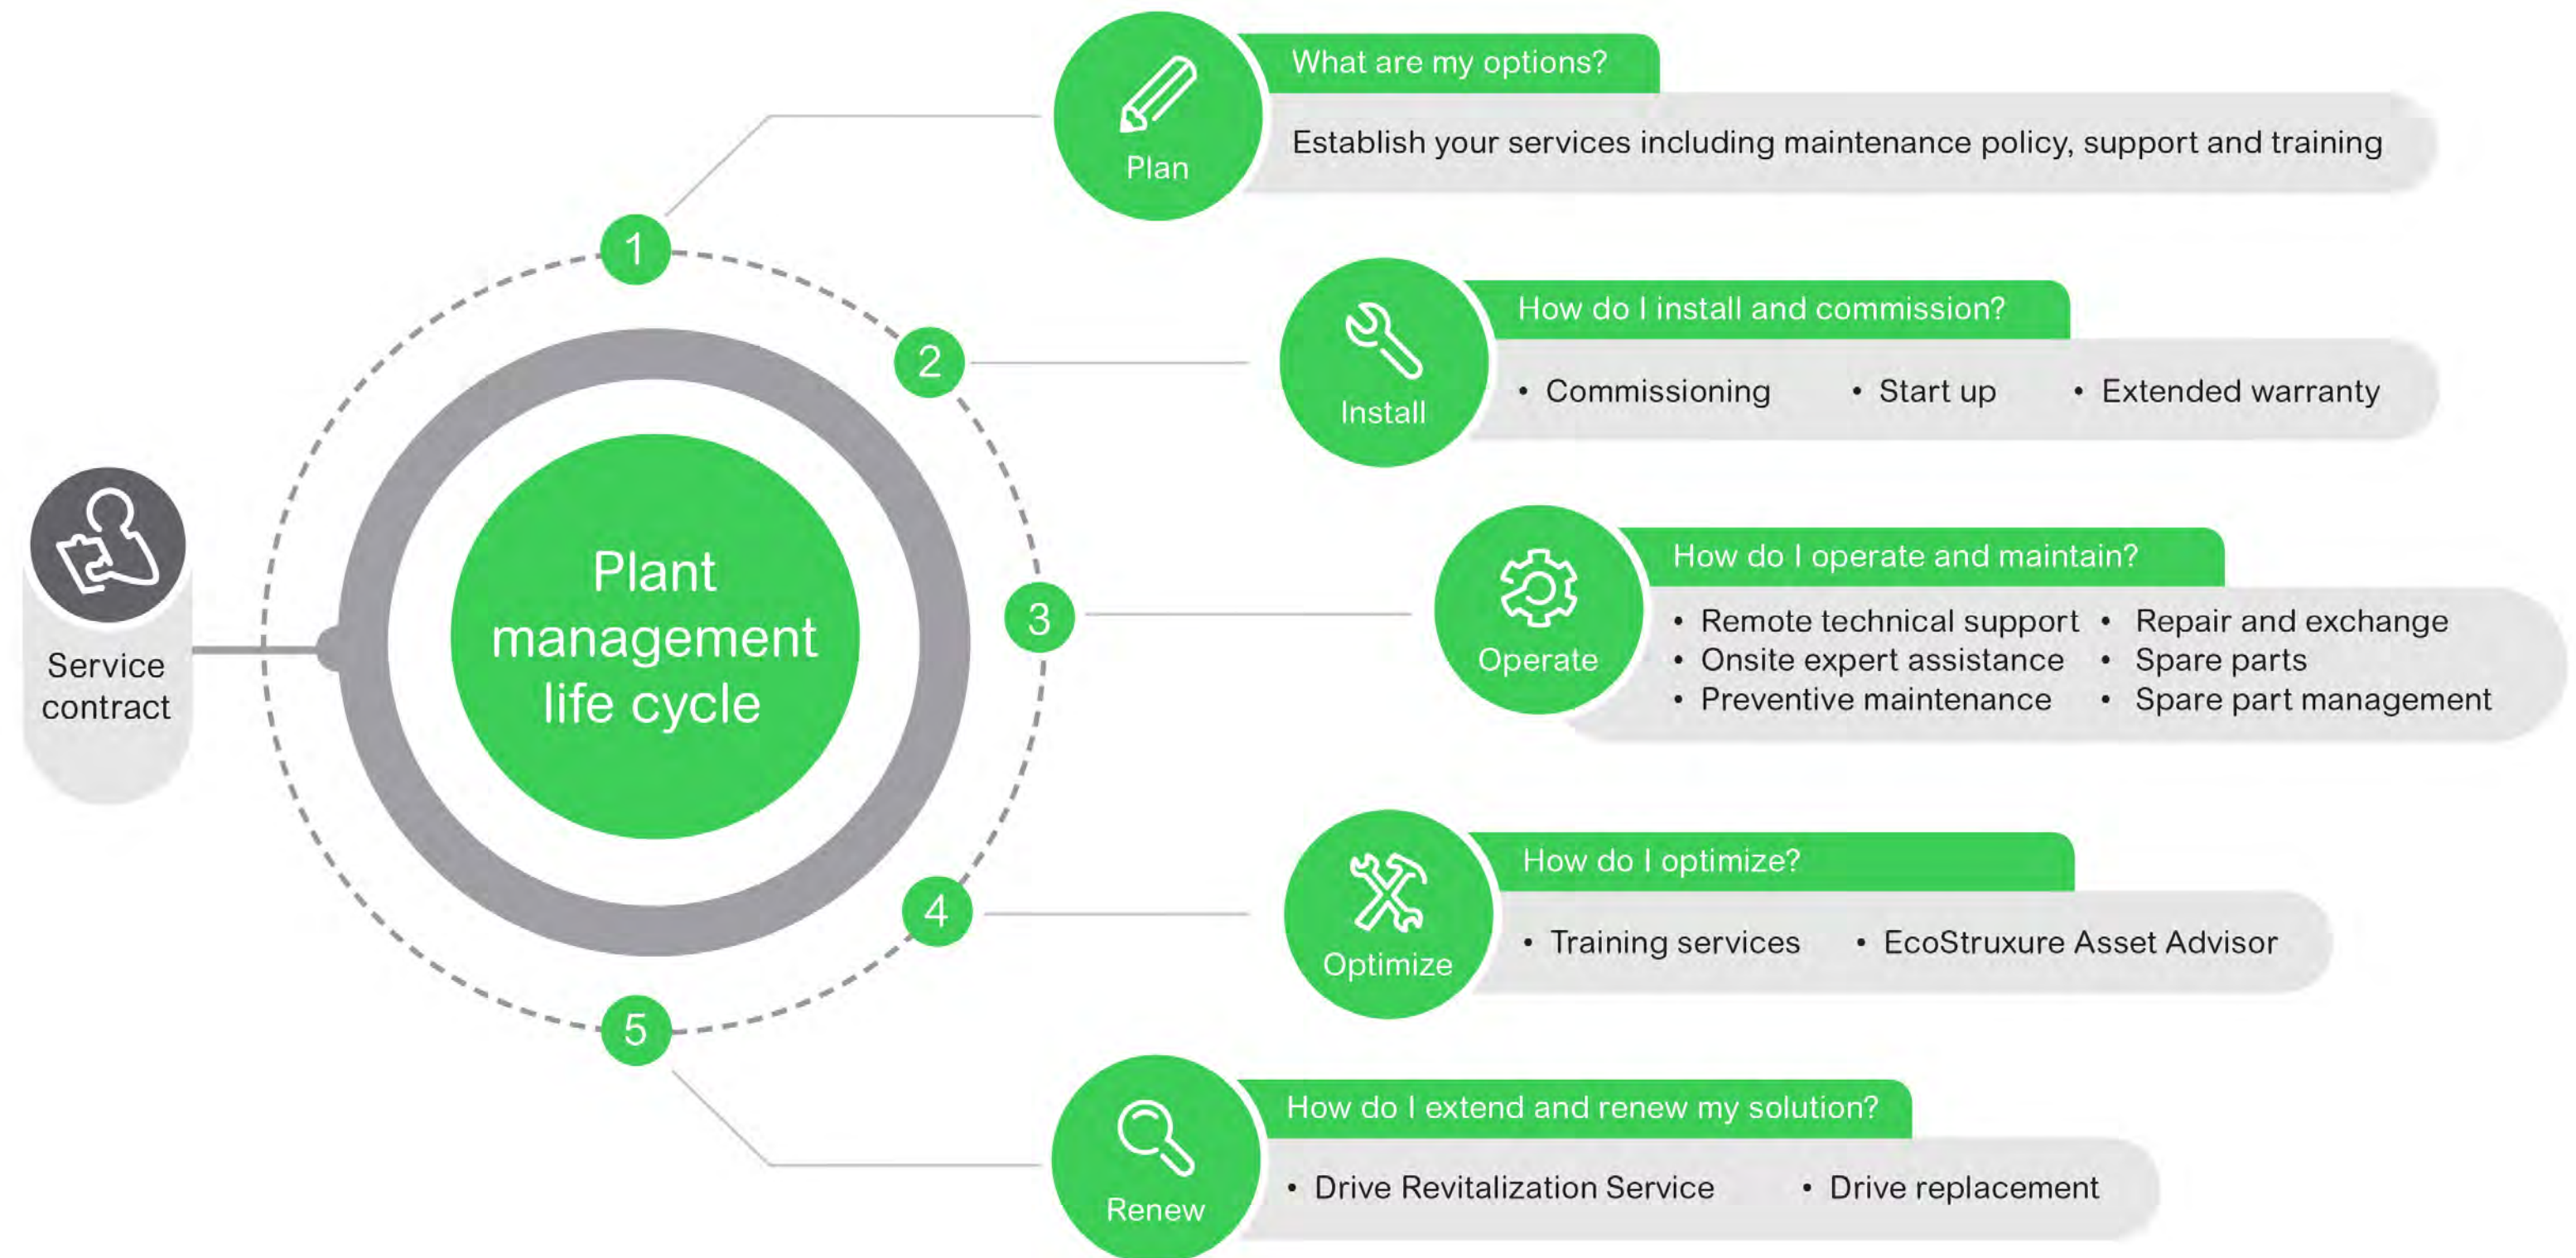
Service contract

Plant management life cycle

1
2
3
4
5

Plan
What are my options?
Establish your services including maintenance policy, support and training

Install
How do I install and commission?
• Commissioning • Start up • Extended warranty

Operate
How do I operate and maintain?
• Remote technical support
• Onsite expert assistance
• Preventive maintenance
• Repair and exchange
• Spare parts
• Spare part management

Optimize
How do I optimize?
• Training services • EcoStruxure Asset Advisor

Renew
How do I extend and renew my solution?
• Drive Revitalization Service • Drive replacement